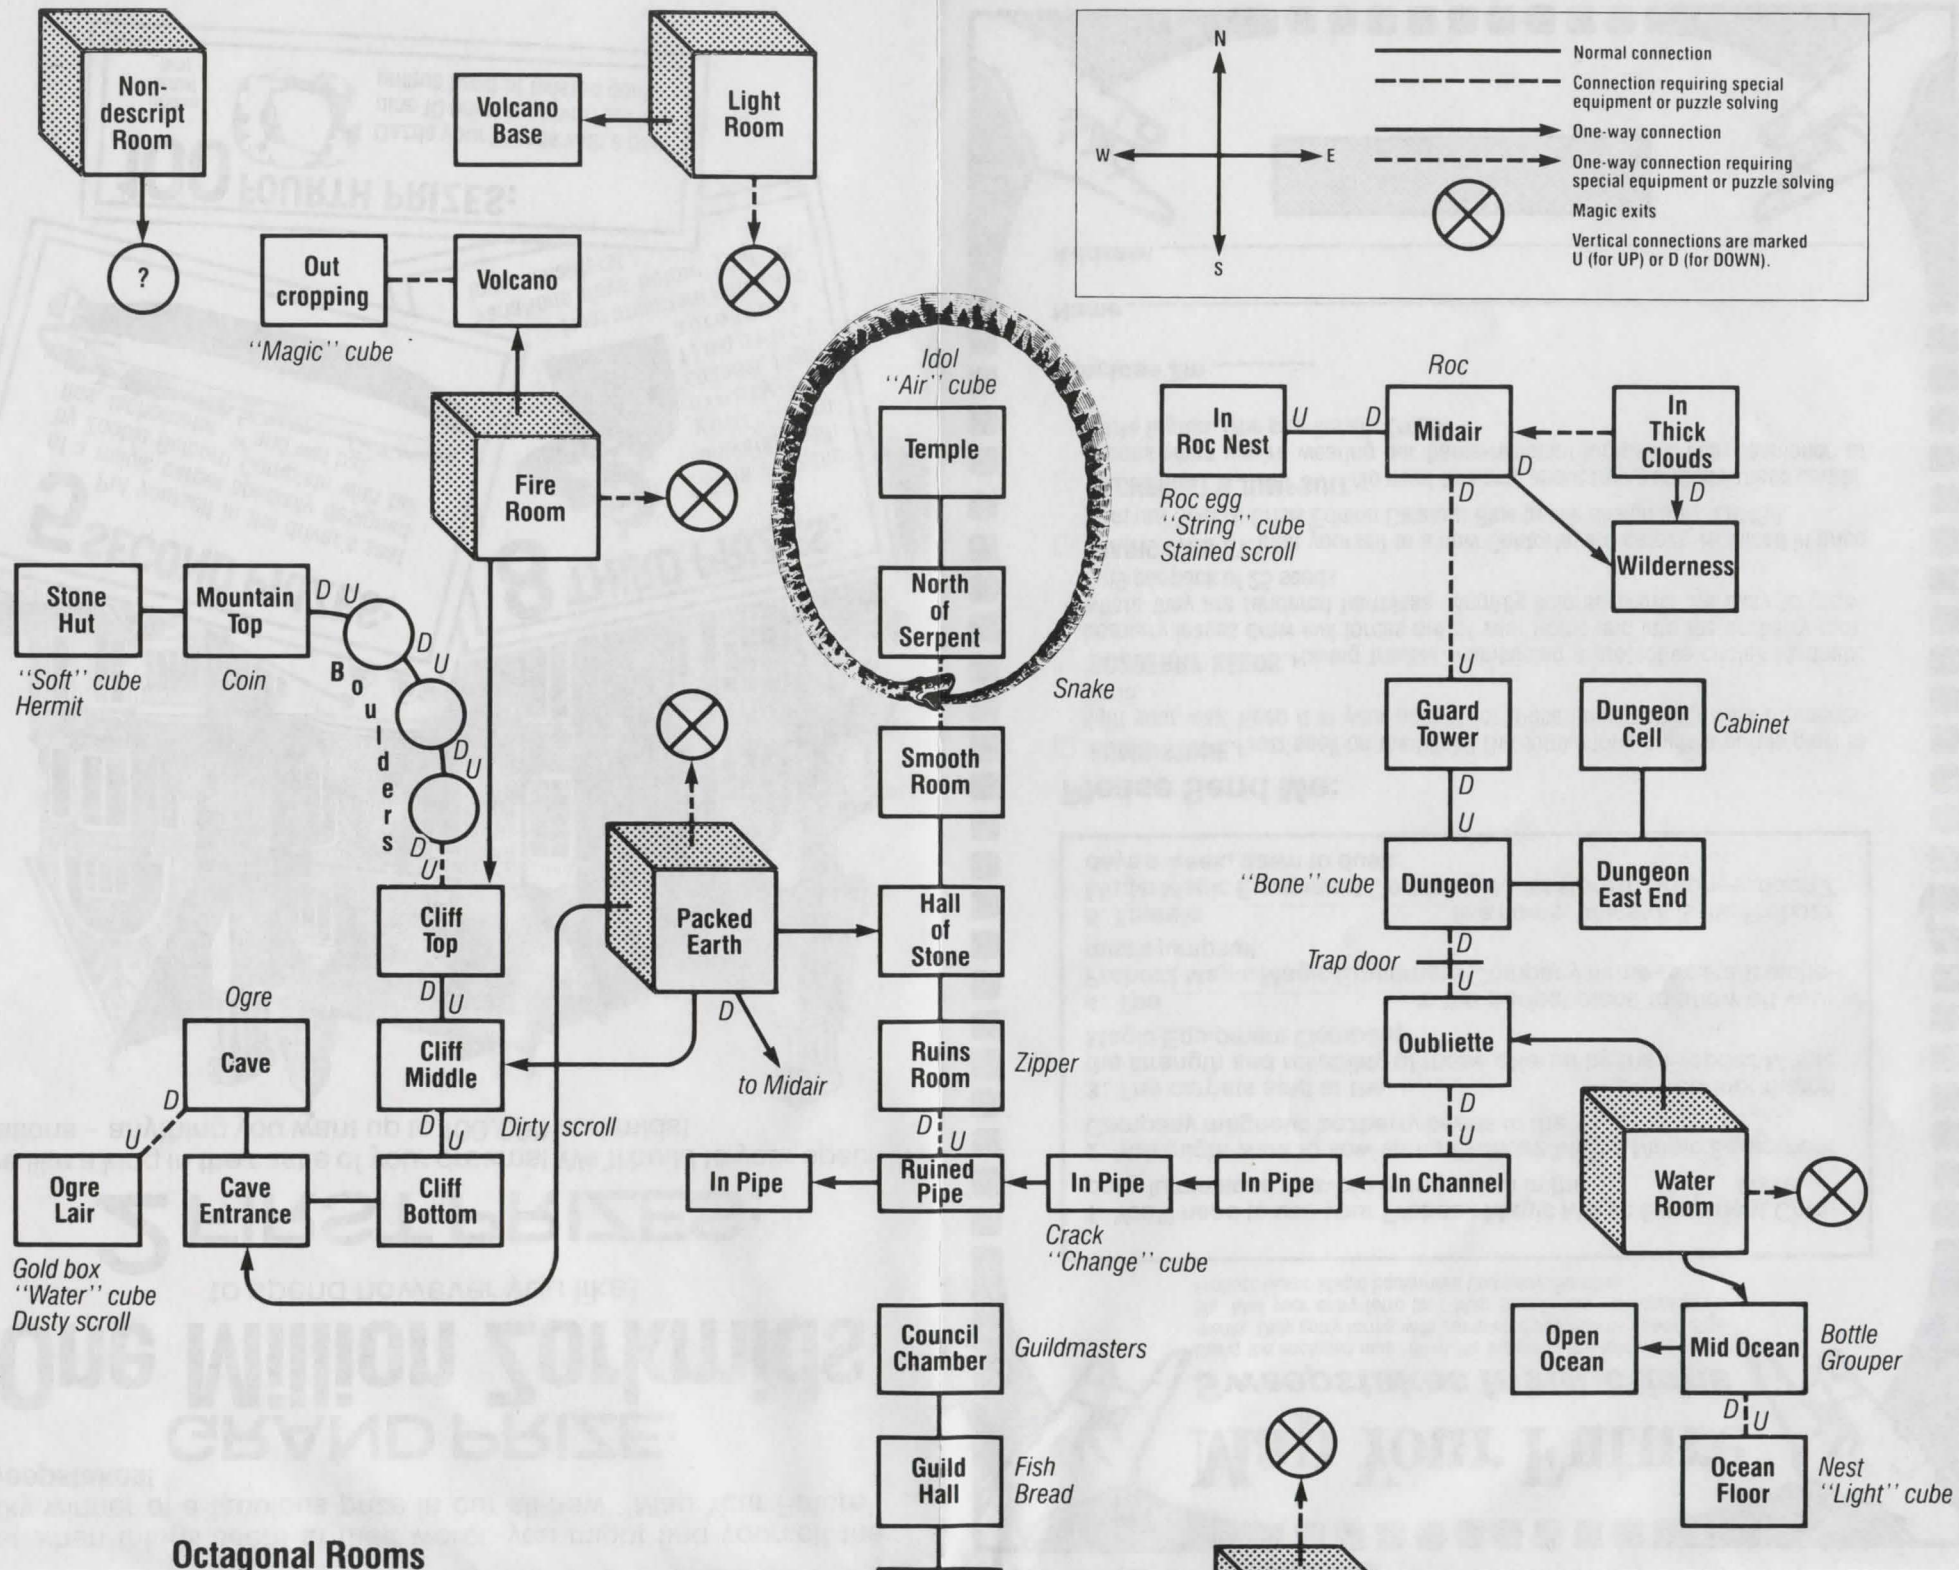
Non-descript Room

Volcano Base

Light Room

?

Out cropping

Volcano

"Magic" cube

Fire Room

Stone Hut

Mountain Top

D U

D U

B o u l d e r s

D U

D U

"Soft" cube
Hermit

Coin

Idol
"Air" cube

Temple

North of Serpent

Snake

Smooth Room

Packed Earth

Hall of Stone

Cliff Top

D U

Cliff Middle

D

to Midair

Ruins Room

Zipper

Ogre

Cave

D

U

Ogre Lair

Cave Entrance

Cliff Bottom

D U

Dirty scroll

In Pipe

D U

Ruined Pipe

In Pipe

In Pipe

In Channel

Crack
"Change" cube

Gold box
"Water" cube
Dusty scroll

Council Chamber

Guildmasters

Guild Hall

Fish
Bread

Octagonal Rooms

N
W
E
S

Normal connection

Connection requiring special equipment or puzzle solving

One-way connection

One-way connection requiring special equipment or puzzle solving

Magic exits

Vertical connections are marked U (for UP) or D (for DOWN).

Roc

In Roc Nest

U D

Midair

In Thick Clouds

D

D

D

Roc egg
"String" cube
Stained scroll

Wilderness

U

Guard Tower

Dungeon Cell

Cabinet

D

U

"Bone" cube

Dungeon

Dungeon East End

D

Trap door

U

Oubliette

D

U

Water Room

Open Ocean

Mid Ocean

Bottle
Grouper

D U

Ocean Floor

Nest
"Light" cube